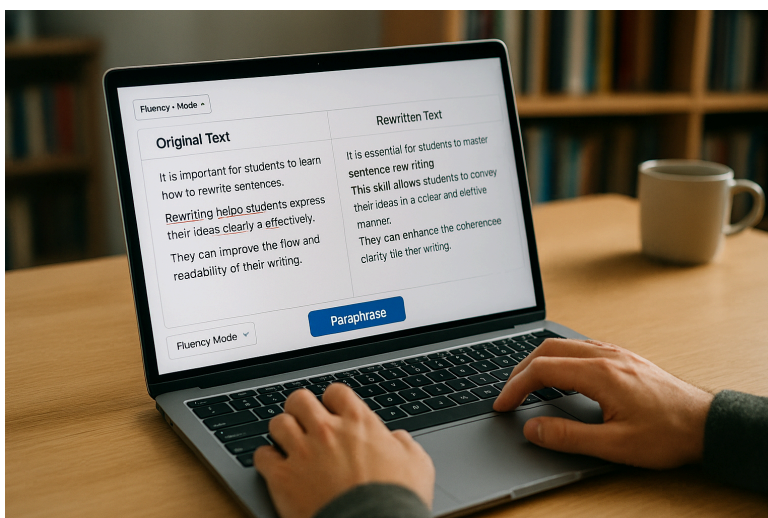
Fluency • Mode

Original Text

It is important for students to learn how to rewrite sentences.

Rewriting helpo students express their ideas clearly a effectively.

They can improve the flow and readability of their writing.

Rewritten Text

It is essential for students to master sentence rew riting

This skill allows students to convey their ideas in a cclear and eleftive manner.

They can enhance the coherencee clarity tile ther writing.

Fluency Mode

Paraphrase